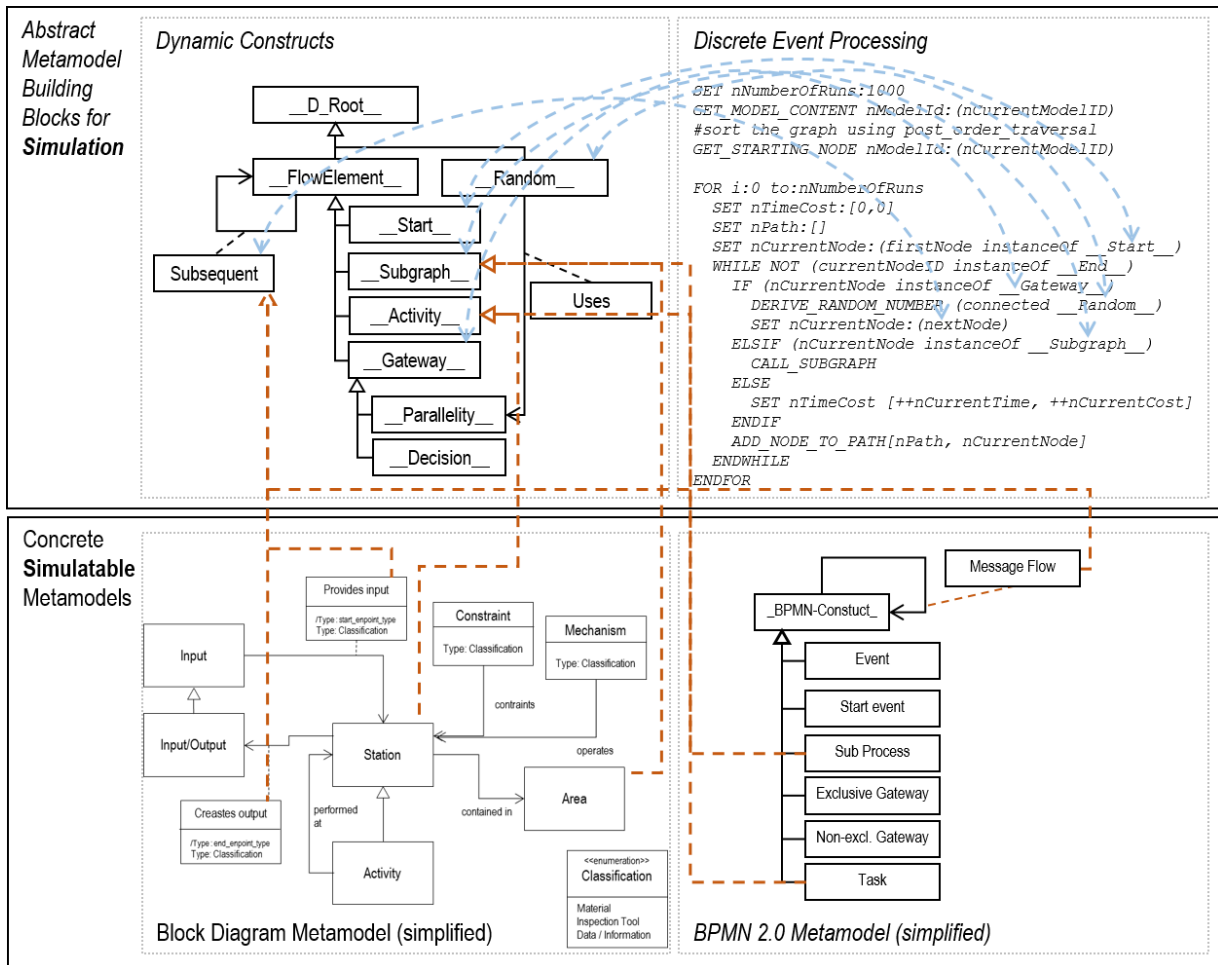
Abstract Metamodel Building Blocks for **Simulation**

Dynamic Constructs

__D_Root__

__FlowElement__

__Random__

__Start__

Subsequent

__Subgraph__

Uses

__Activity__

__Gateway__

__Parallelity__

__Decision__

Discrete Event Processing

SET nNumberOfRuns:1000
GET_MODEL_CONTENT nModelId:(nCurrentModelID)
#sort the graph using post_order traversal
GET_STARTING_NODE nModelId:(nCurrentModelID)

FOR i:0 to:nNumberOfRuns
SET nTimeCost:[0,0]
SET nPath:[]
SET nCurrentNode:(firstNode instanceOf __Start__)
WHILE NOT (currentNodeID instanceOf __End__)
IF (nCurrentNode instanceOf __Gateway__)
DERIVE_RANDOM_NUMBER (connected __Random__)
SET nCurrentNode:(nextNode)
ELSIF (nCurrentNode instanceOf __Subgraph__)
CALL_SUBGRAPH
ELSE
SET nTimeCost [++nCurrentTime, ++nCurrentCost]
ENDIF
ADD_NODE_TO_PATH[nPath, nCurrentNode]
ENDWHILE
ENDFOR

Concrete **Simulatable** Metamodels

Provides input
/Type : start_enpoint_type
Type: Classification

Input

Constraint
Type: Classification

Mechanism
Type: Classification

contraints

Input/Output

Station

operates

Creastes output
/Type : end_enpoint_type
Type: Classification

performed at

contained in

Area

Activity

<<enumeration>>
Classification
Material
Inspection Tool
Data / Information

Block Diagram Metamodel (simplified)

Message Flow

_BPMN-Constuct_

Event

Start event

Sub Process

Exclusive Gateway

Non-excl. Gateway

Task

BPMN 2.0 Metamodel (simplified)